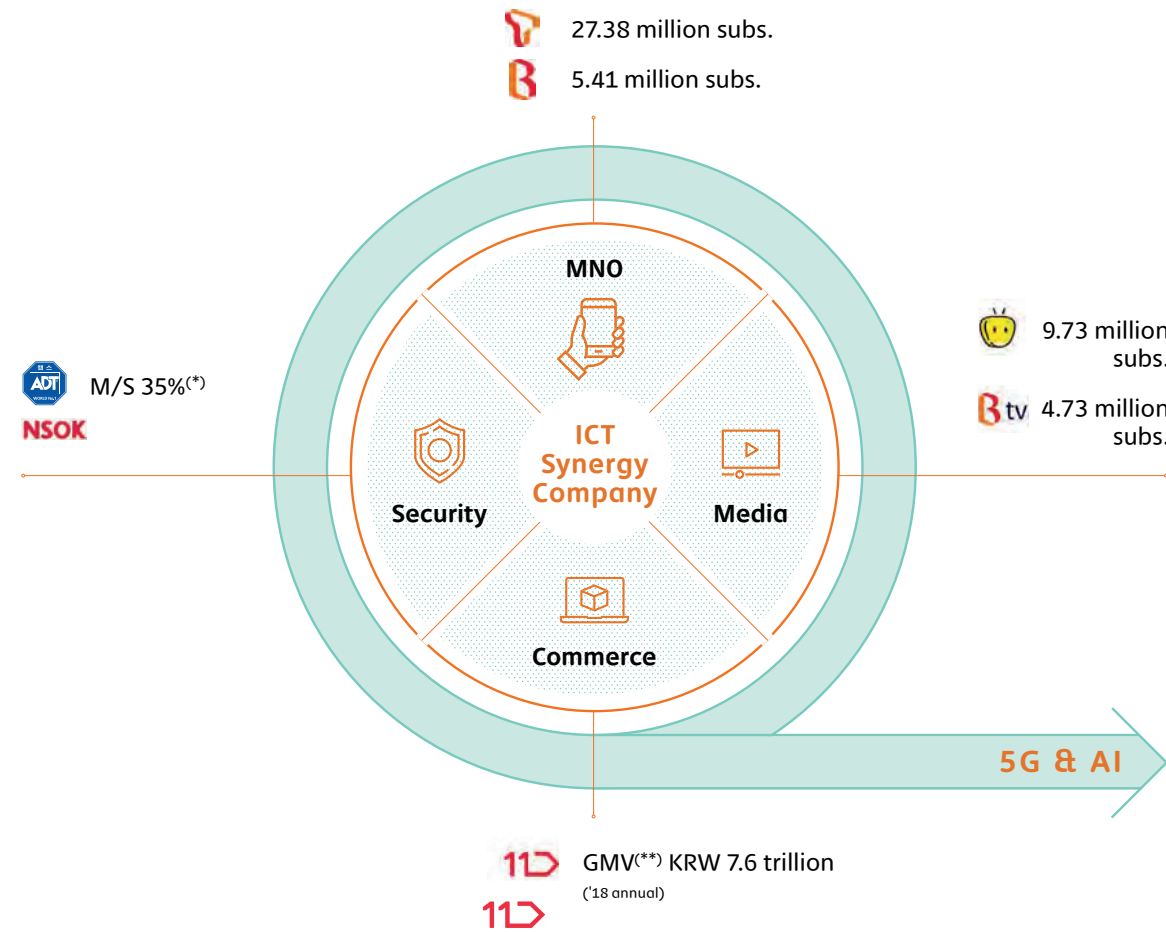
27.38 million subs.

5.41 million subs.

캡스
ADT

M/S 35%$^{(*)}$

NSOK

9.73 million subs.

Btv 4.73 million subs.

MNO

ICT Synergy Company

Security

Media

Commerce

5G & AI

11

GMV$^{(**)}$ KRW 7.6 trillion
('18 annual)

11